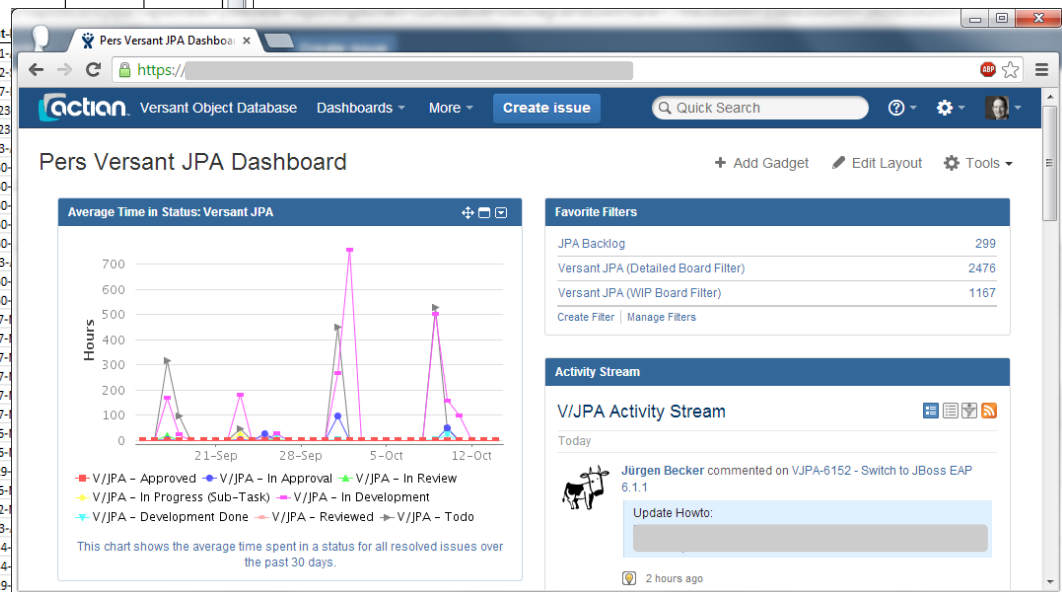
Pers Versant JPA Dashboa ×

Create issue

https://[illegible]

actian. Versant Object Database Dashboards More Create issue Quick Search

Pers Versant JPA Dashboard

+ Add Gadget Edit Layout Tools

Average Time in Status: Versant JPA

700
600
500
400
300
200
100
0

Hours

21-Sep 28-Sep 5-Oct 12-Oct

V/JPA – Approved V/JPA – In Approval V/JPA – In Review V/JPA – In Progress (Sub-Task) V/JPA – In Development V/JPA – Development Done V/JPA – Reviewed V/JPA – Todo

This chart shows the average time spent in a status for all resolved issues over the past 30 days.

Favorite Filters

| | |
|---|---|
| JPA Backlog | 299 |
| Versant JPA (Detailed Board Filter) | 2476 |
| Versant JPA (WIP Board Filter) | 1167 |

Create Filter | Manage Filters

Activity Stream

V/JPA Activity Stream

Today

Jürgen Becker commented on VJPA-6152 - Switch to JBoss EAP 6.1.1

Update Howto:
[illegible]

2 hours ago